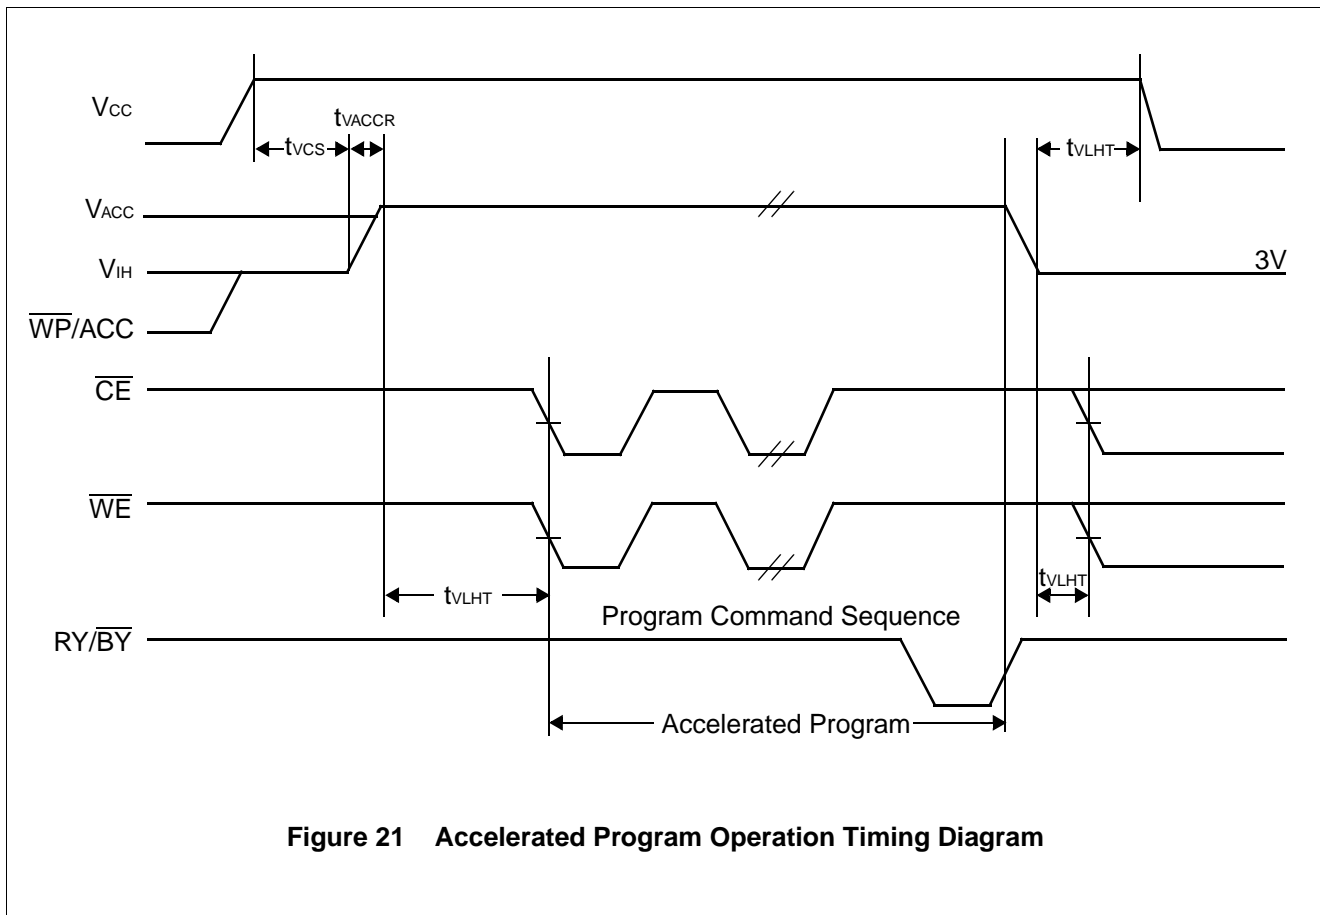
$V_{CC}$

$t_{VACCR}$

$t_{VCS}$

$t_{VLHT}$

$V_{ACC}$

$V_{IH}$

3V

$\overline{WP}$/ACC

$\overline{CE}$

$\overline{WE}$

$t_{VLHT}$

$t_{VLHT}$

Program Command Sequence

RY/$\overline{BY}$

Accelerated Program

**Figure 21 Accelerated Program Operation Timing Diagram**